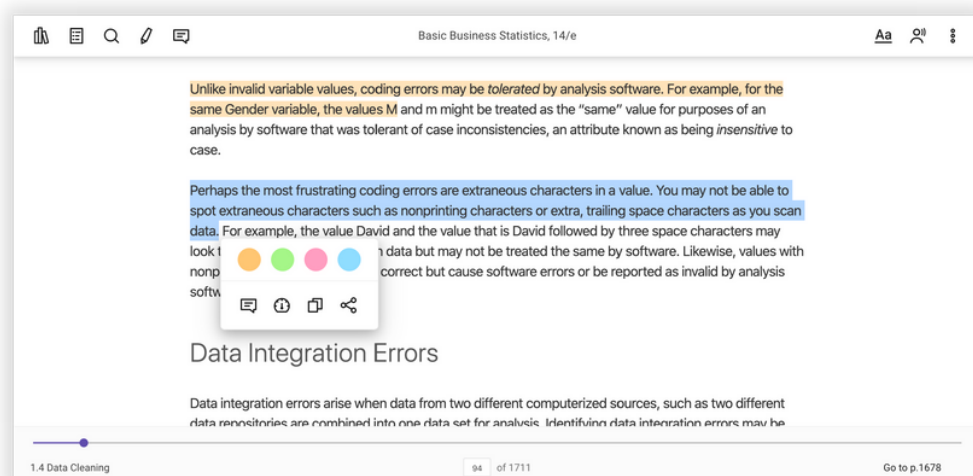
Basic Business Statistics, 14/e

Aa

Unlike invalid variable values, coding errors may be *tolerated* by analysis software. For example, for the same Gender variable, the values M and m might be treated as the "same" value for purposes of an analysis by software that was tolerant of case inconsistencies, an attribute known as being *insensitive* to case.

Perhaps the most frustrating coding errors are extraneous characters in a value. You may not be able to spot extraneous characters such as nonprinting characters or extra, trailing space characters as you scan data. For example, the value David and the value that is David followed by three space characters may look t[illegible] data but may not be treated the same by software. Likewise, values with nonp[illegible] correct but cause software errors or be reported as invalid by analysis softw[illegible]

Data Integration Errors

Data integration errors arise when data from two different computerized sources, such as two different data repositories are combined into one data set for analysis. Identifying data integration errors may be

1.4 Data Cleaning

94 of 1711

Go to p.1678